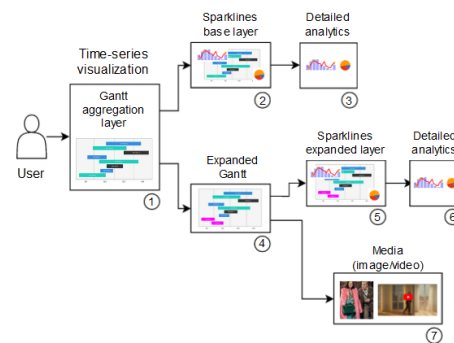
Time-series visualization

Gantt aggregation layer

User

1

Sparklines base layer

2

Detailed analytics

3

Expanded Gantt

4

Sparklines expanded layer

5

Detailed analytics

6

Media (image/video)

7